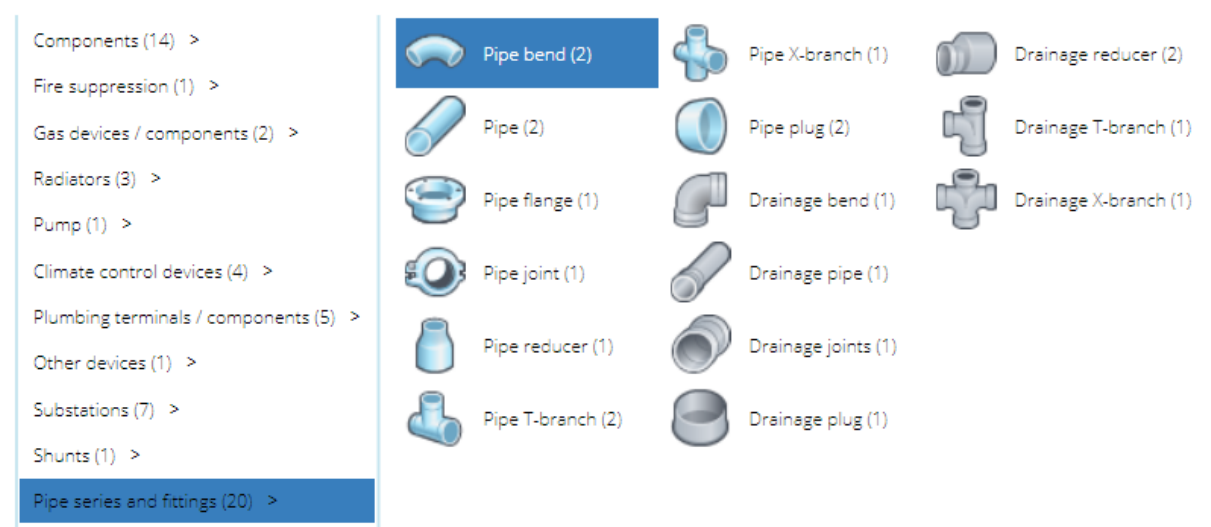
Components (14) >
Fire suppression (1) >
Gas devices / components (2) >
Radiators (3) >
Pump (1) >
Climate control devices (4) >
Plumbing terminals / components (5) >
Other devices (1) >
Substations (7) >
Shunts (1) >
Pipe series and fittings (20) >

Pipe bend (2)
Pipe (2)
Pipe flange (1)
Pipe joint (1)
Pipe reducer (1)
Pipe T-branch (2)

Pipe X-branch (1)
Pipe plug (2)
Drainage bend (1)
Drainage pipe (1)
Drainage joints (1)
Drainage plug (1)

Drainage reducer (2)
Drainage T-branch (1)
Drainage X-branch (1)